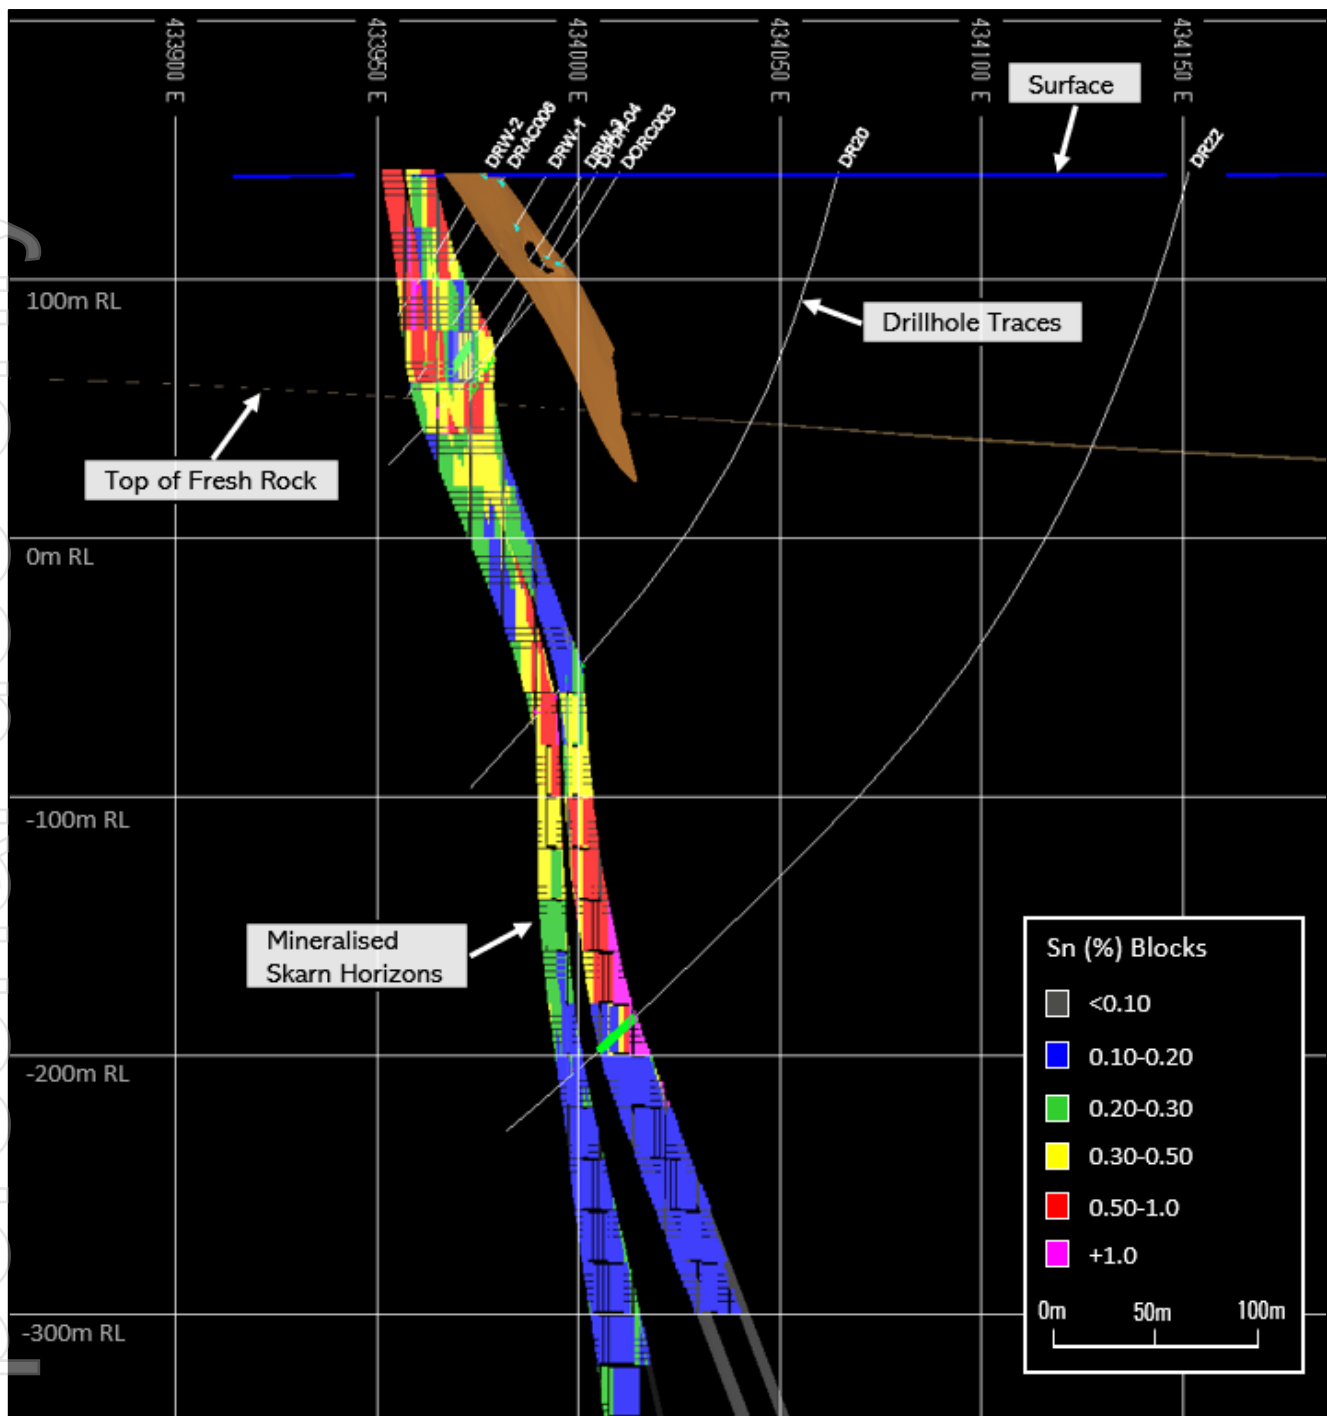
433900 E
433950 E
434000 E
434050 E
434100 E
434150 E

Surface

DRW-2
DRAC006
DRW-1
DRW-3
DRW-04
DORC003
DR20
DR22

100m RL

Drillhole Traces

Top of Fresh Rock

0m RL

-100m RL

Mineralised Skarn Horizons

-200m RL

-300m RL

Sn (%) Blocks
<0.10
0.10-0.20
0.20-0.30
0.30-0.50
0.50-1.0
+1.0

0m 50m 100m